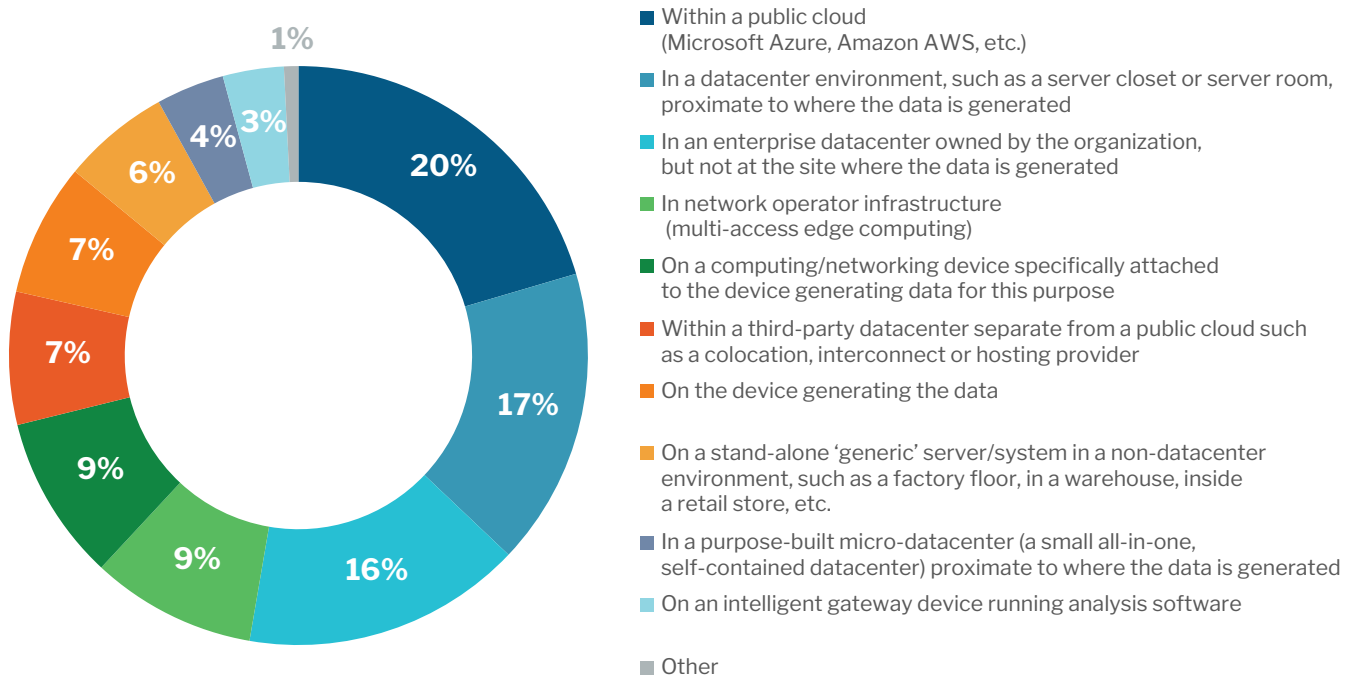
1%
20%
17%
16%
9%
9%
7%
7%
6%
4%
3%

Within a public cloud (Microsoft Azure, Amazon AWS, etc.)

In a datacenter environment, such as a server closet or server room, proximate to where the data is generated

In an enterprise datacenter owned by the organization, but not at the site where the data is generated

In network operator infrastructure (multi-access edge computing)

On a computing/networking device specifically attached to the device generating data for this purpose

Within a third-party datacenter separate from a public cloud such as a colocation, interconnect or hosting provider

On the device generating the data

On a stand-alone 'generic' server/system in a non-datacenter environment, such as a factory floor, in a warehouse, inside a retail store, etc.

In a purpose-built micro-datacenter (a small all-in-one, self-contained datacenter) proximate to where the data is generated

On an intelligent gateway device running analysis software

Other